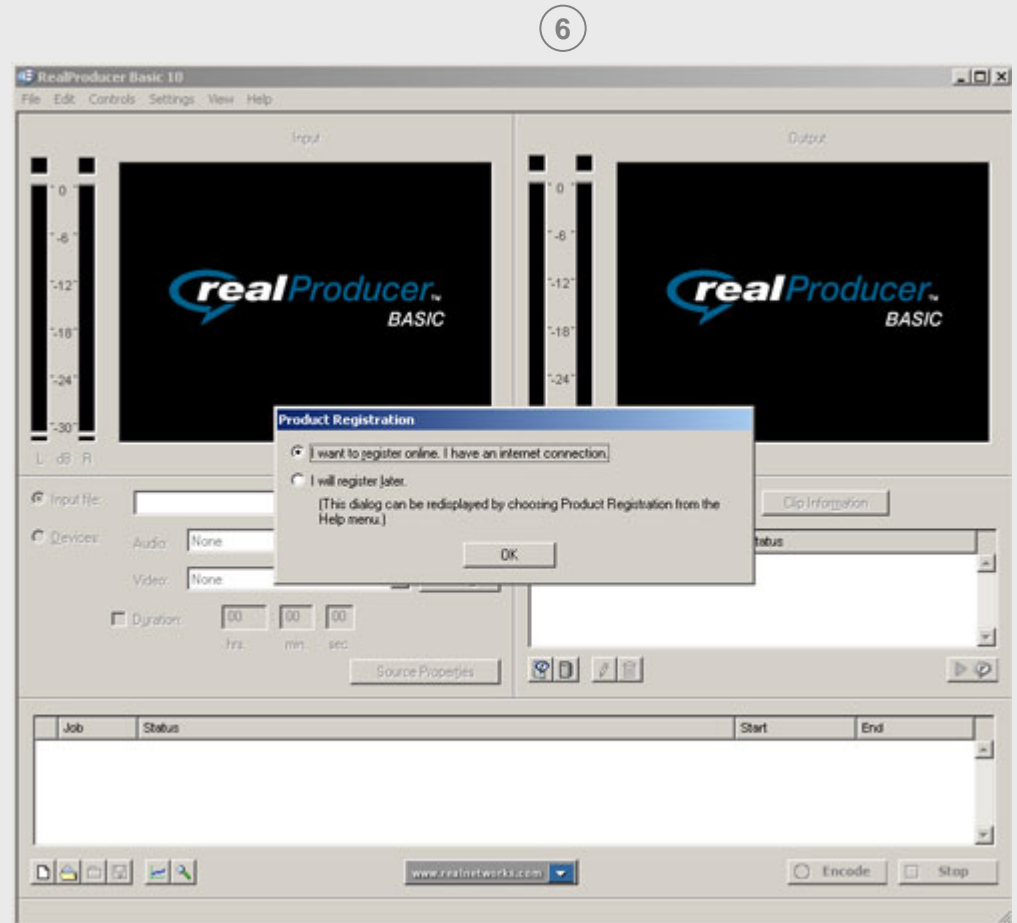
6

RealProducer Basic 10

File Edit Controls Settings View Help

Input

Output

0
-6
-12
-18
-24
-30
L dB R

realProducer BASIC

0
-6
-12
-18
-24

realProducer BASIC

Product Registration

I want to register online. I have an internet connection.

I will register later.

(This dialog can be redisplayed by choosing Product Registration from the Help menu.)

OK

Input file:

Devices: Audio: None

Video: None

Duration: 00 00 00
hrs. min. sec.

Source Properties

Clip Information

Status

Job | Status | Start | End

www.realnetworks.com

Encode

Stop